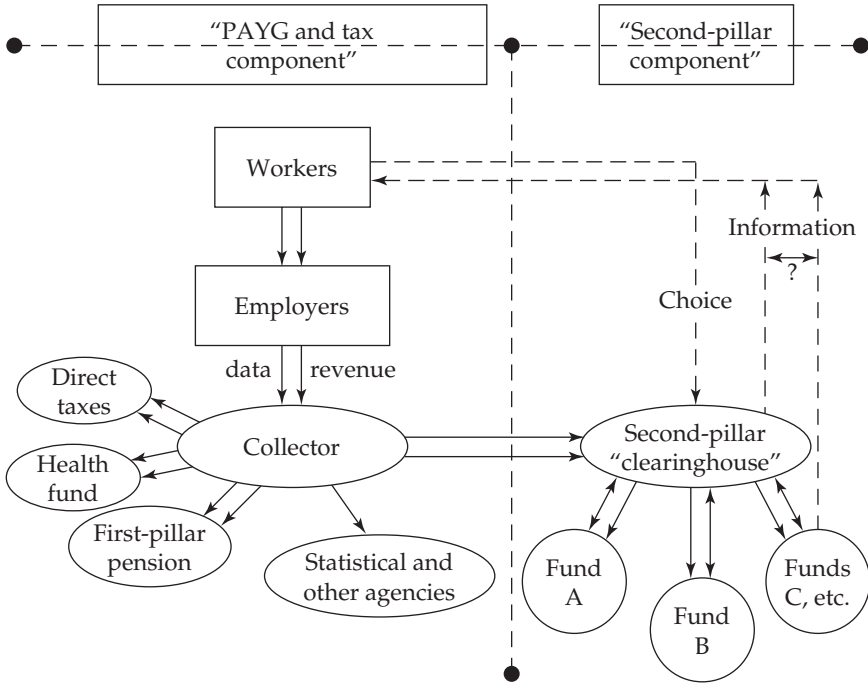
"PAYG and tax component"

"Second-pillar component"

Workers

Information

?

Employers

Choice

data

revenue

Direct taxes

Health fund

Collector

Second-pillar "clearinghouse"

First-pillar pension

Statistical and other agencies

Fund A

Fund B

Funds C, etc.